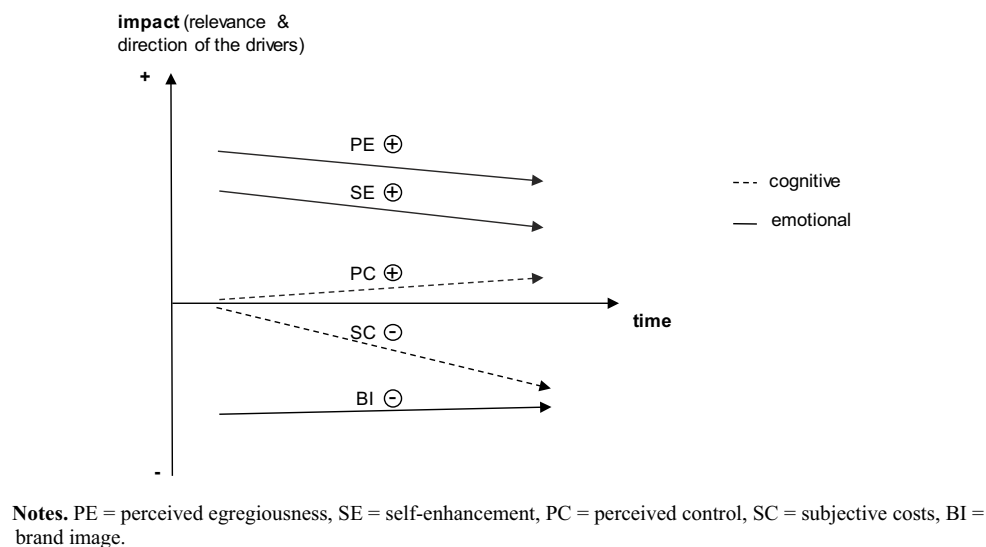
**impact** (relevance & direction of the drivers)

+

PE ⊕

SE ⊕

PC ⊕

SC ⊖

BI ⊖

-

time

--- cognitive

— emotional

**Notes.** PE = perceived egregiousness, SE = self-enhancement, PC = perceived control, SC = subjective costs, BI = brand image.